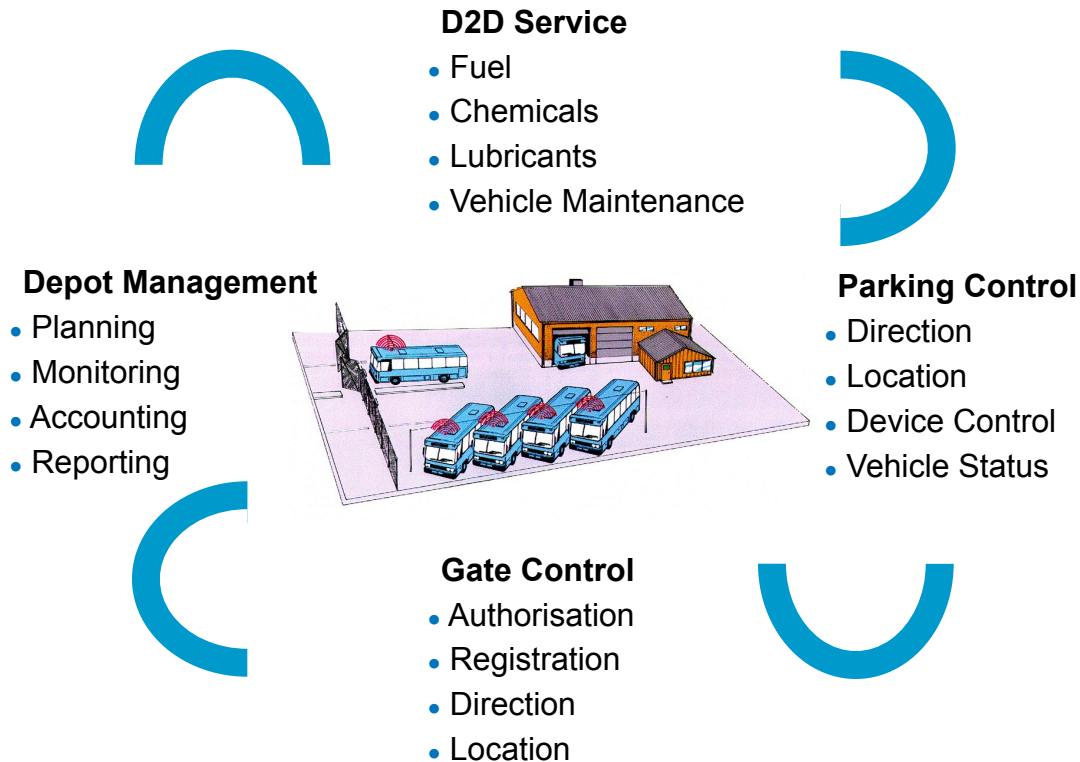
D2D Service
- Fuel
- Chemicals
- Lubricants
- Vehicle Maintenance

Depot Management
- Planning
- Monitoring
- Accounting
- Reporting

Parking Control
- Direction
- Location
- Device Control
- Vehicle Status

Gate Control
- Authorisation
- Registration
- Direction
- Location